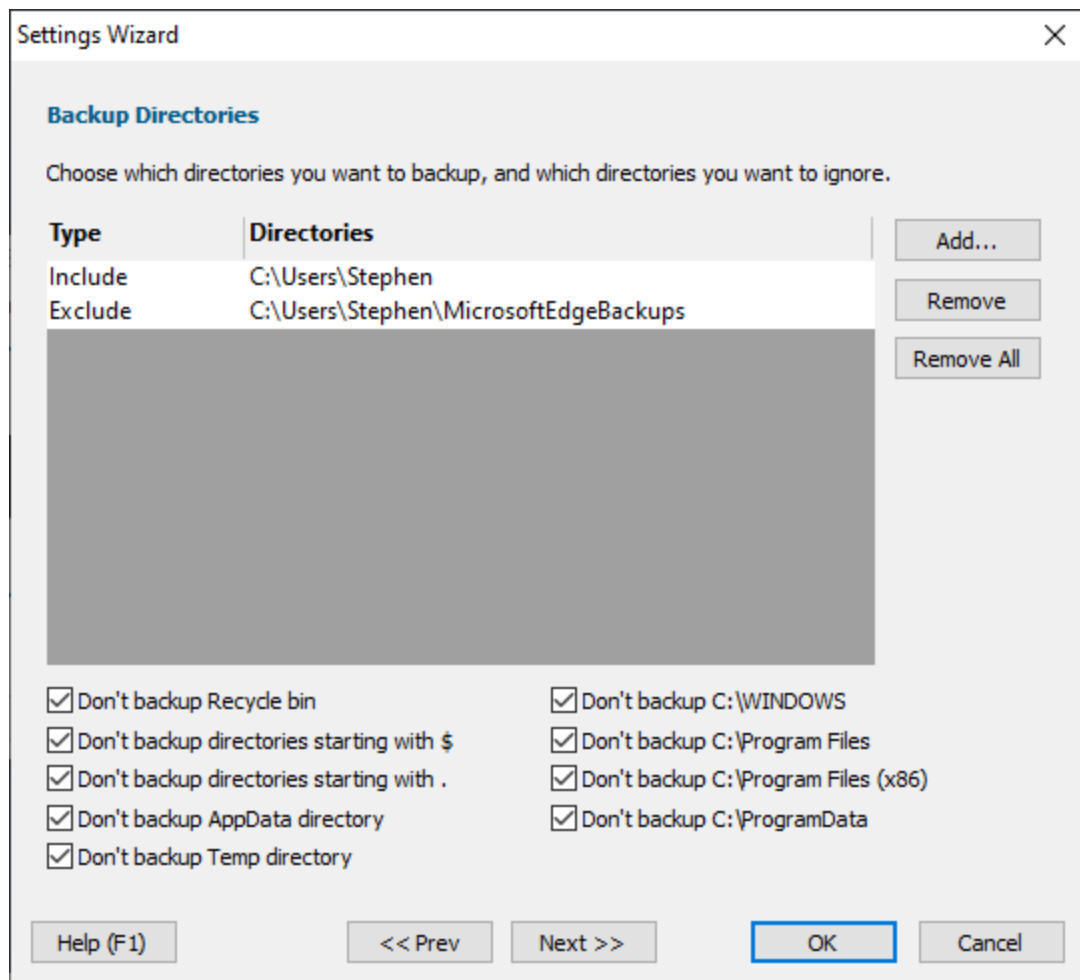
Settings Wizard

Backup Directories

Choose which directories you want to backup, and which directories you want to ignore.

| Type | Directories |
|---|---|
| Include | C:\Users\Stephen |
| Exclude | C:\Users\Stephen\MicrosoftEdgeBackups |

Add...
Remove
Remove All

Don't backup Recycle bin
Don't backup directories starting with $
Don't backup directories starting with .
Don't backup AppData directory
Don't backup Temp directory

Don't backup C:\WINDOWS
Don't backup C:\Program Files
Don't backup C:\Program Files (x86)
Don't backup C:\ProgramData

Help (F1)
<< Prev
Next >>
OK
Cancel